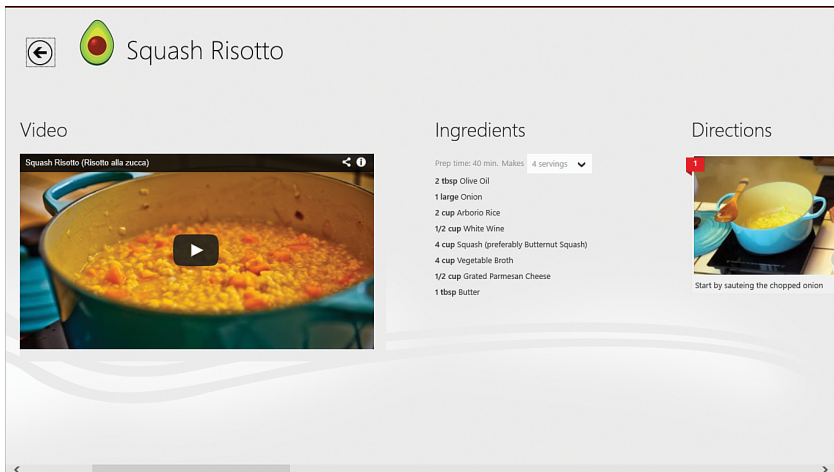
Squash Risotto

Video

Squash Risotto (Risotto alla zucca)

Ingredients

Prep time: 40 min. Makes 4 servings

2 tbsp Olive Oil
1 large Onion
2 cup Arborio Rice
1/2 cup White Wine
4 cup Squash (preferably Butternut Squash)
4 cup Vegetable Broth
1/2 cup Grated Parmesan Cheese
1 tbsp Butter

Directions

1

Start by sauteing the chopped onion